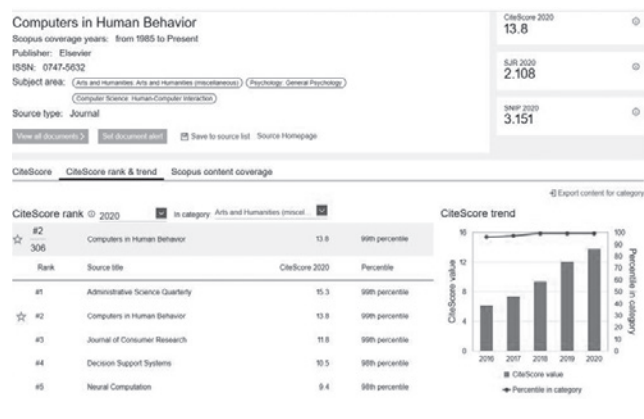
Computers in Human Behavior
Scopus coverage years: from 1985 to Present
Publisher: Elsevier
ISSN: 0747-5632
Subject area: (Arts and Humanities: Arts and Humanities (miscellaneous)) (Psychology: General Psychology) (Computer Science: Human-Computer Interaction)
Source type: Journal

View all documents > Set document alert Save to source list Source Homepage

CiteScore 2020
13.8

SJR 2020
2.108

SNIP 2020
3.151

CiteScore CiteScore rank & trend Scopus content coverage

Export content for category

CiteScore rank 2020 in category Arts and Humanities (miscel...

#2
306 Computers in Human Behavior 13.8 99th percentile

| Rank | Source title | CiteScore 2020 | Percentile |
|---|---|---|---|
| #1 | Administrative Science Quarterly | 15.3 | 99th percentile |
| #2 | Computers in Human Behavior | 13.8 | 99th percentile |
| #3 | Journal of Consumer Research | 11.8 | 99th percentile |
| #4 | Decision Support Systems | 10.5 | 98th percentile |
| #5 | Neural Computation | 9.4 | 98th percentile |

CiteScore trend

CiteScore value
16
12
8
4
0
2016 2017 2018 2019 2020

Percentile in category
100
90
80
70
60
50
40
30
20
10
0

CiteScore value
Percentile in category